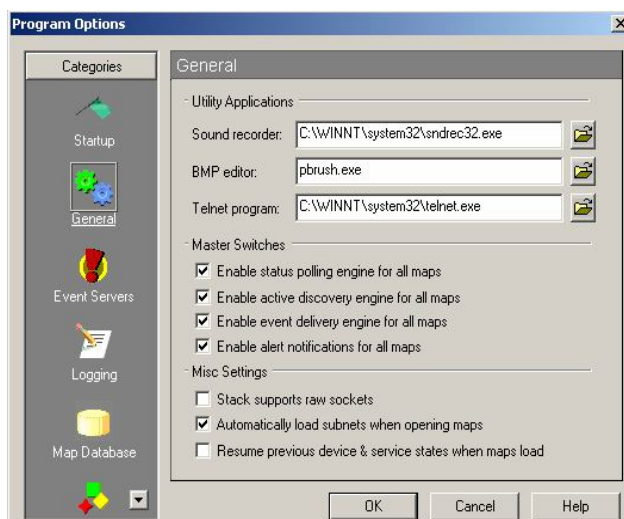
Program Options

Categories

Startup

General

Event Servers

Logging

Map Database

General

Utility Applications

Sound recorder: C:\WINNT\system32\sndrec32.exe

BMP editor: pbrush.exe

Telnet program: C:\WINNT\system32\telnet.exe

Master Switches

☑ Enable status polling engine for all maps

☑ Enable active discovery engine for all maps

☑ Enable event delivery engine for all maps

☑ Enable alert notifications for all maps

Misc Settings

☐ Stack supports raw sockets

☑ Automatically load subnets when opening maps

☐ Resume previous device & service states when maps load

OK Cancel Help